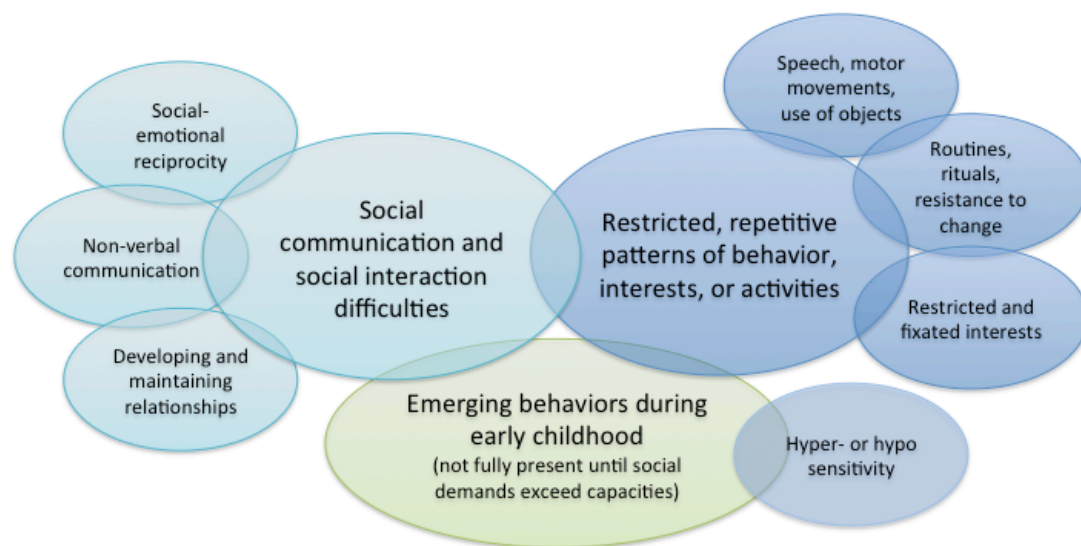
Social-emotional reciprocity

Non-verbal communication

Developing and maintaining relationships

Social communication and social interaction difficulties

Speech, motor movements, use of objects

Routines, rituals, resistance to change

Restricted, repetitive patterns of behavior, interests, or activities

Restricted and fixated interests

Emerging behaviors during early childhood
(not fully present until social demands exceed capacities)

Hyper- or hypo sensitivity